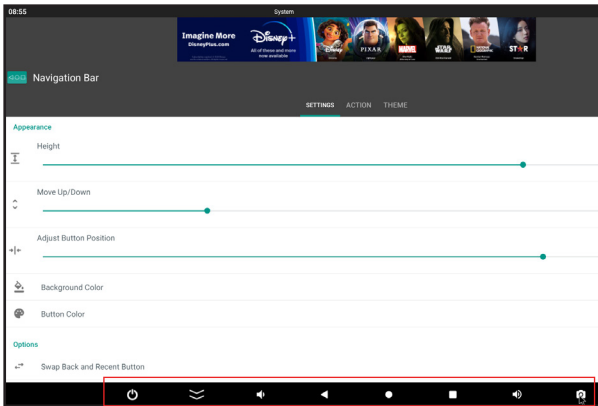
08:55

System

Imagine More
DisneyPlus.com

Disney+

All of these and more now available

Disney PIXAR MARVEL STAR WARS NATIONAL GEOGRAPHIC STAR

Navigation Bar

SETTINGS ACTION THEME

Appearance

Height

Move Up/Down

Adjust Button Position

Background Color

Button Color

Options

Swap Back and Recent Button